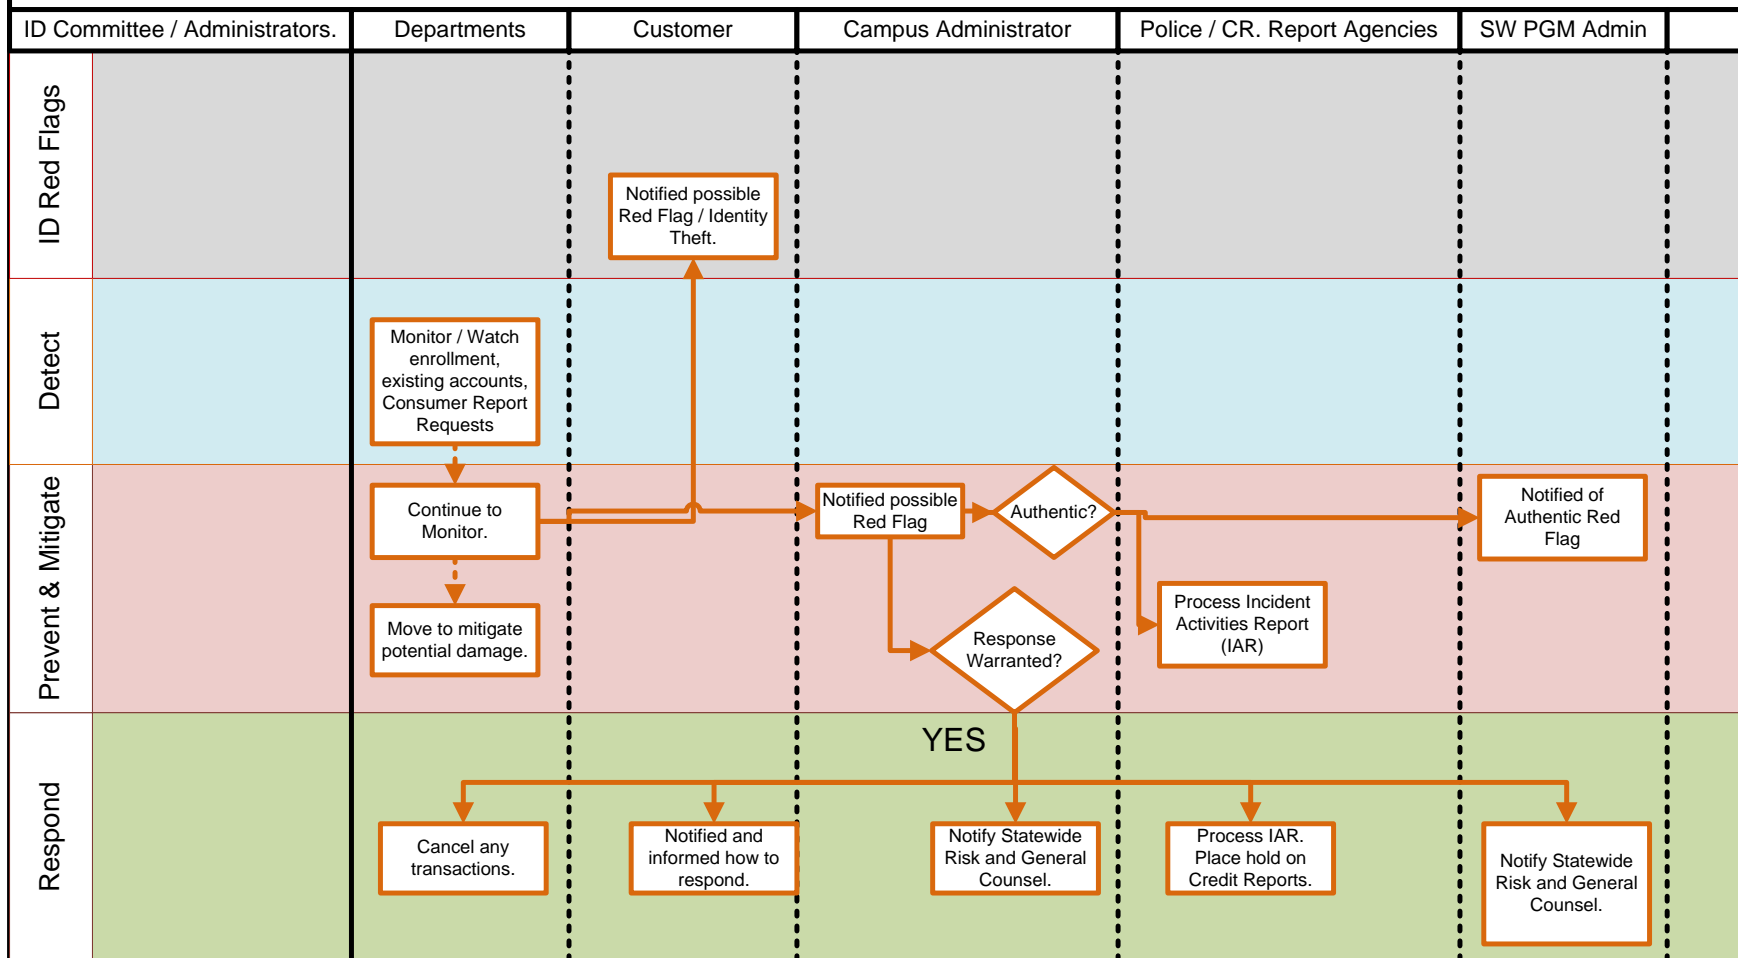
ID Committee / Administrators.

Departments

Customer

Campus Administrator

Police / CR. Report Agencies

SW PGM Admin

ID Red Flags

Notified possible Red Flag / Identity Theft.

Detect

Monitor / Watch enrollment, existing accounts, Consumer Report Requests

Prevent & Mitigate

Continue to Monitor.

Notified possible Red Flag

Authentic?

Notified of Authentic Red Flag

Process Incident Activities Report (IAR)

Response Warranted?

Move to mitigate potential damage.

YES

Respond

Cancel any transactions.

Notified and informed how to respond.

Notify Statewide Risk and General Counsel.

Process IAR. Place hold on Credit Reports.

Notify Statewide Risk and General Counsel.